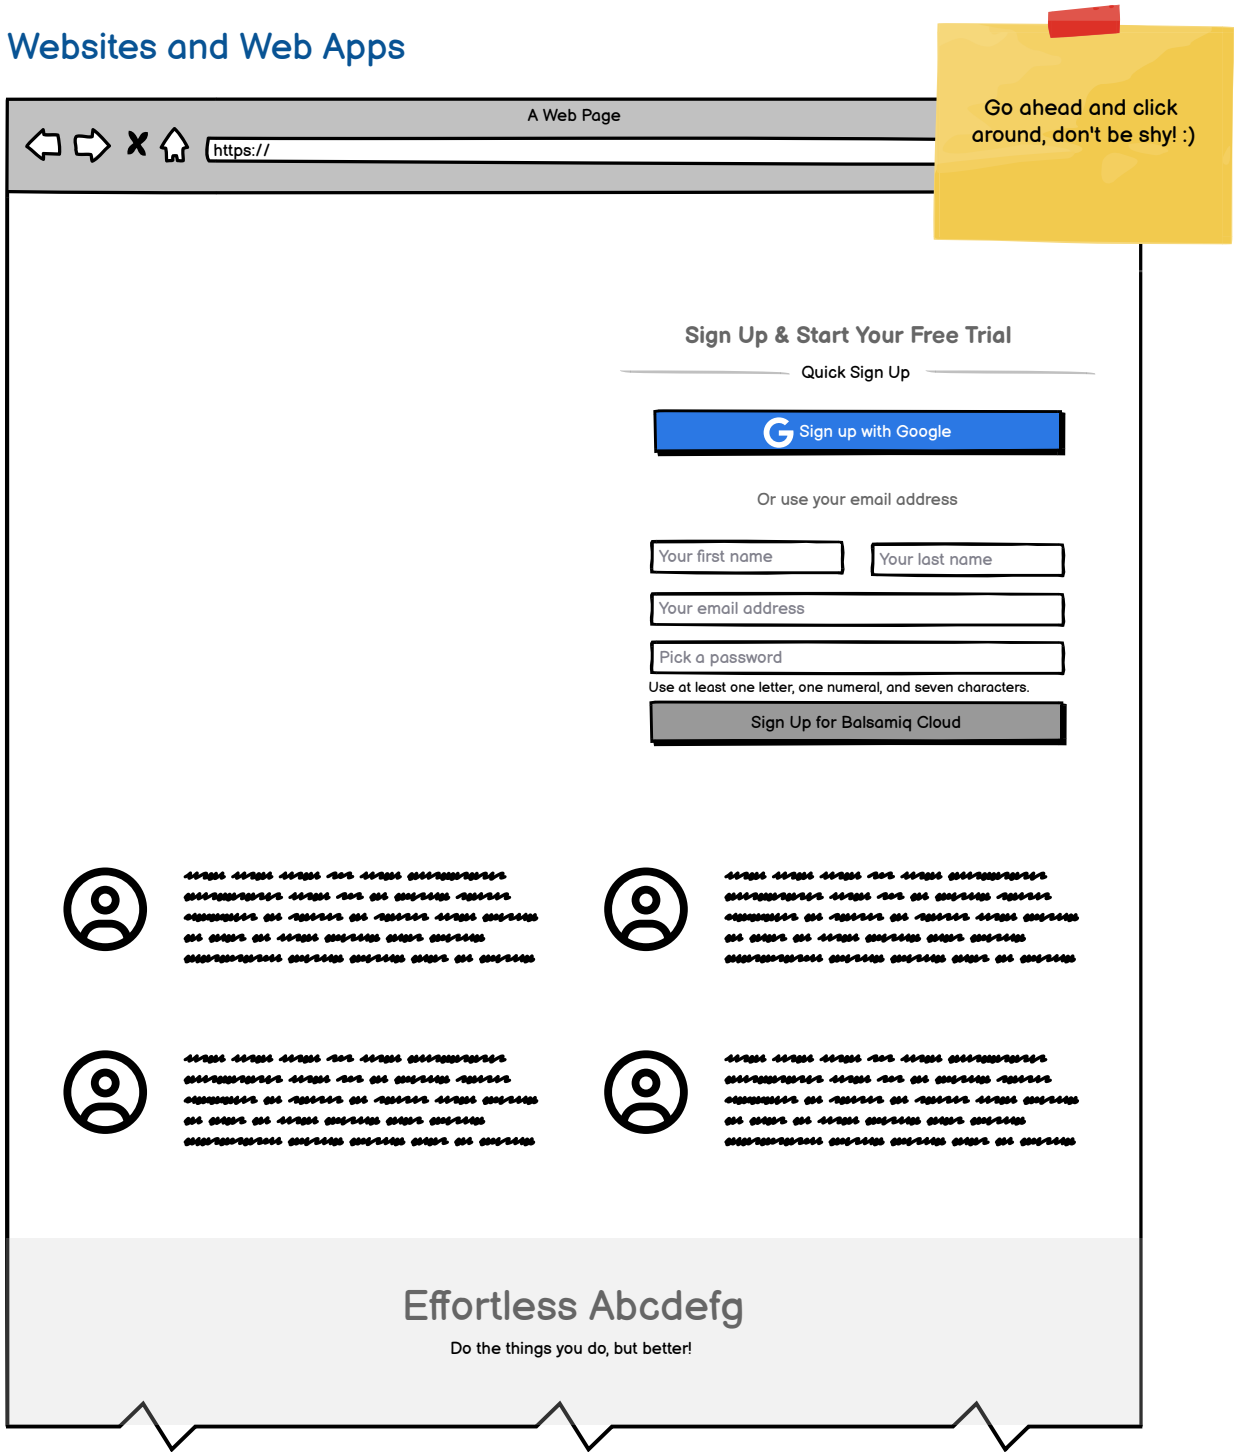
Websites and Web Apps

A Web Page

https://

Go ahead and click around, don't be shy! :)

Sign Up & Start Your Free Trial

Quick Sign Up

Sign up with Google

Or use your email address

Your first name

Your last name

Your email address

Pick a password

Use at least one letter, one numeral, and seven characters.

Sign Up for Balsamiq Cloud

Effortless Abcdefg

Do the things you do, but better!